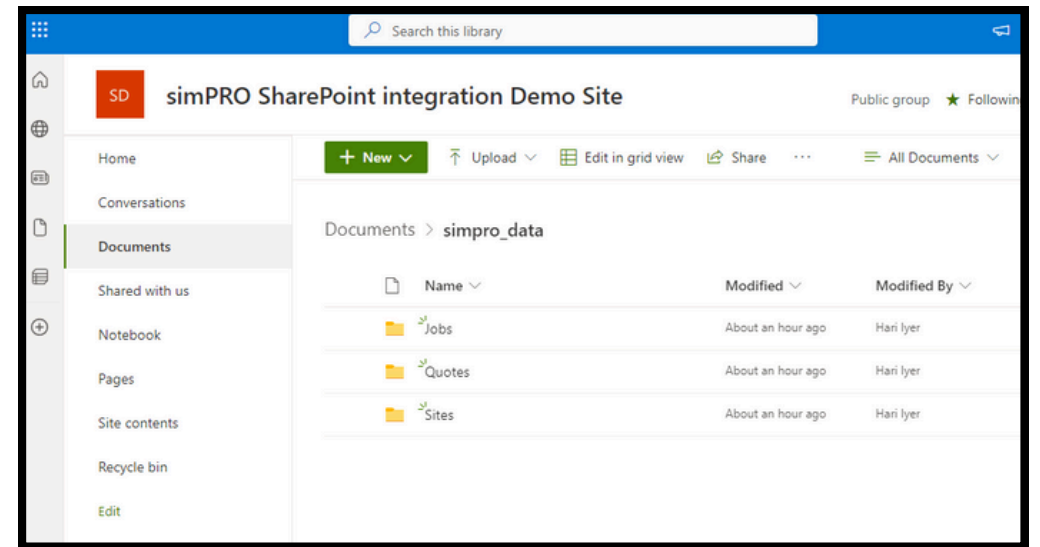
Search this library

SD

simPRO SharePoint integration Demo Site

Public group ★ Followin

Home

Conversations

Documents

Shared with us

Notebook

Pages

Site contents

Recycle bin

Edit

+ New

Upload

Edit in grid view

Share

···

All Documents

Documents > simpro_data

| | Name | Modified | Modified By |
|---|---|---|---|
| | Jobs | About an hour ago | Hari Iyer |
| | Quotes | About an hour ago | Hari Iyer |
| | Sites | About an hour ago | Hari Iyer |